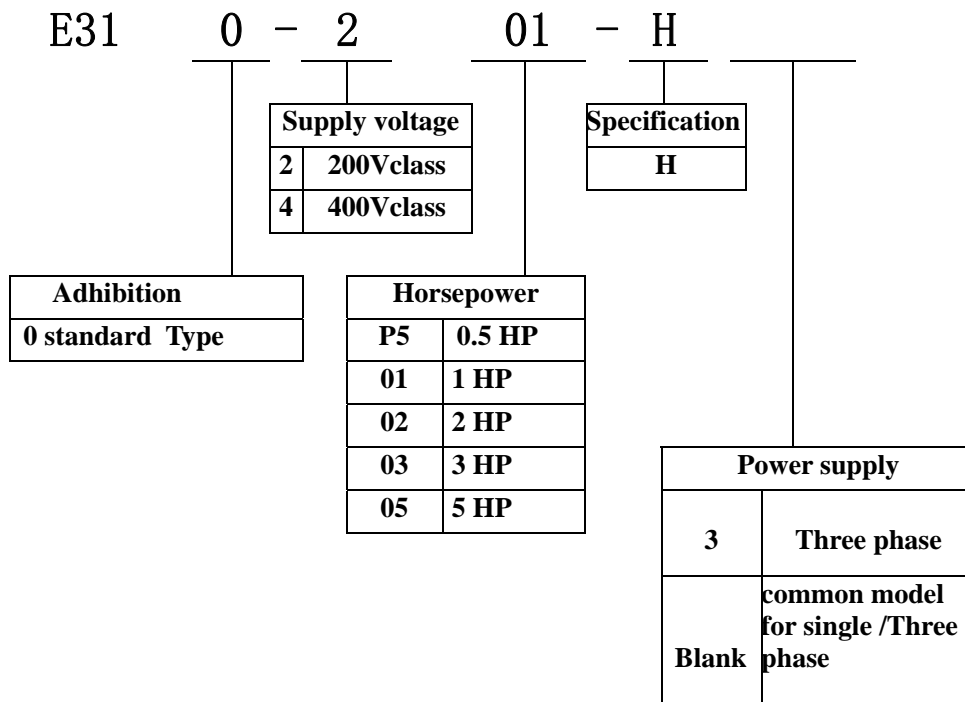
E31 0 - 2 01 - H

| Supply voltage | |
|---|---|
| 2 | 200Vclass |
| 4 | 400Vclass |

| Specification |
|---|
| H |

| Adhibition |
|---|
| 0 standard Type |

| Horsepower | |
|---|---|
| P5 | 0.5 HP |
| 01 | 1 HP |
| 02 | 2 HP |
| 03 | 3 HP |
| 05 | 5 HP |

| Power supply | |
|---|---|
| 3 | Three phase |
| Blank | common model for single /Three phase |